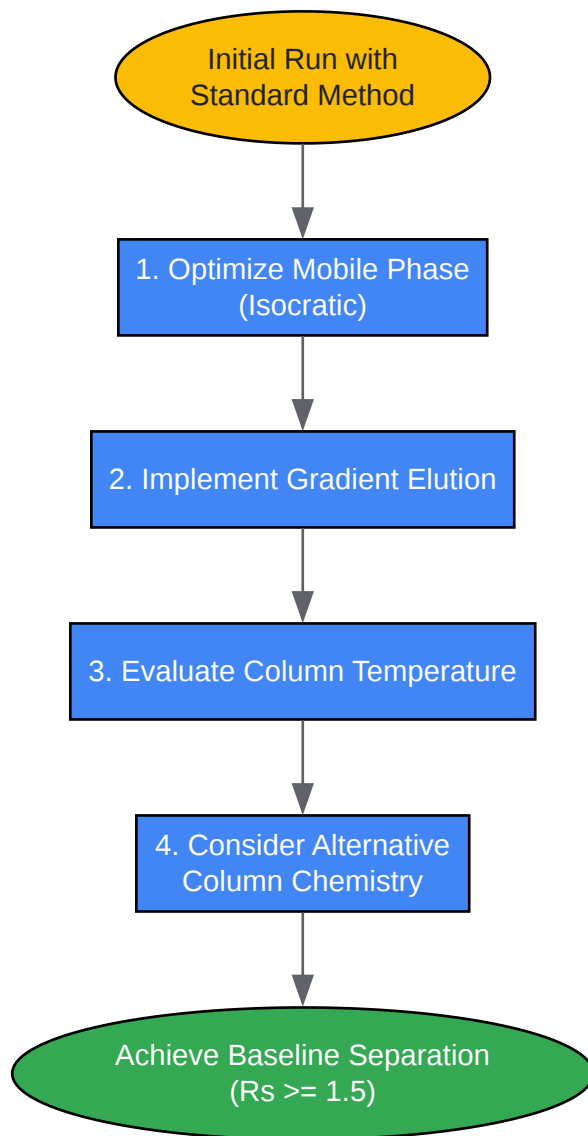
Initial Run with Standard Method

1. Optimize Mobile Phase (Isocratic)

2. Implement Gradient Elution

3. Evaluate Column Temperature

4. Consider Alternative Column Chemistry

Achieve Baseline Separation (Rs >= 1.5)